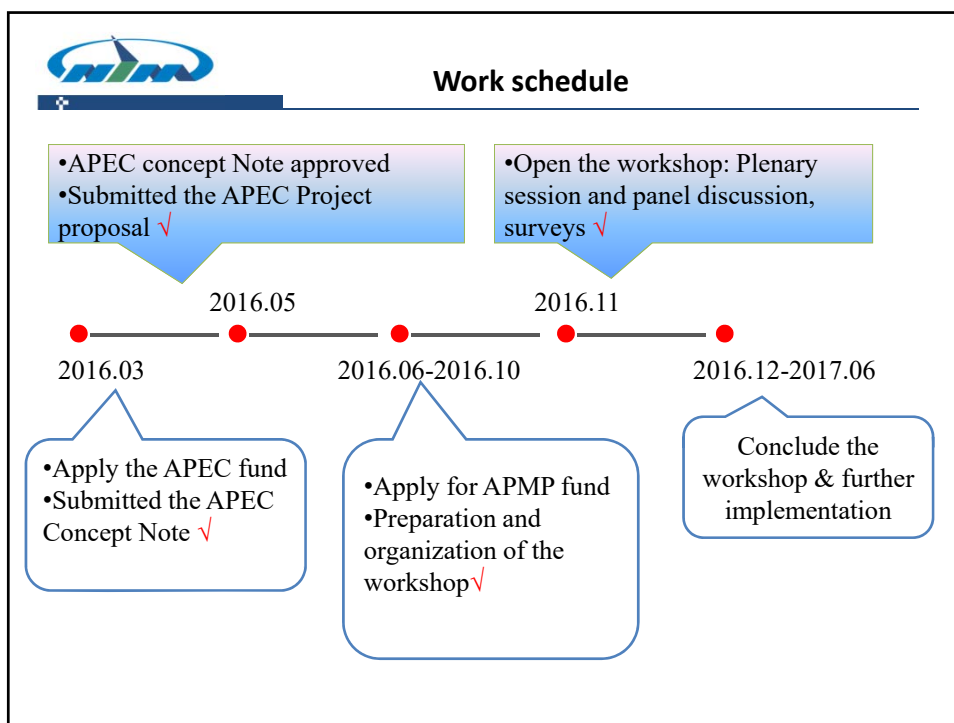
Work schedule

•APEC concept Note approved
•Submitted the APEC Project proposal √

•Open the workshop: Plenary session and panel discussion, surveys √

2016.05

2016.11

2016.03

2016.06-2016.10

2016.12-2017.06

•Apply the APEC fund
•Submitted the APEC Concept Note √

•Apply for APMP fund
•Preparation and organization of the workshop√

Conclude the workshop & further implementation